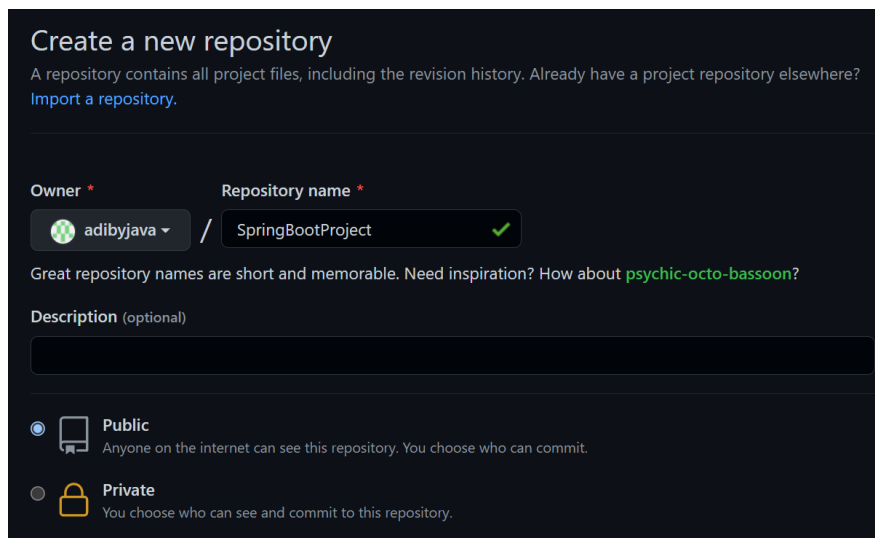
Create a new repository

A repository contains all project files, including the revision history. Already have a project repository elsewhere?

Import a repository.

Owner *

Repository name *

adibyjava /

SpringBootProject

Great repository names are short and memorable. Need inspiration? How about psychic-octo-bassoon?

Description (optional)

Public

Anyone on the internet can see this repository. You choose who can commit.

Private

You choose who can see and commit to this repository.